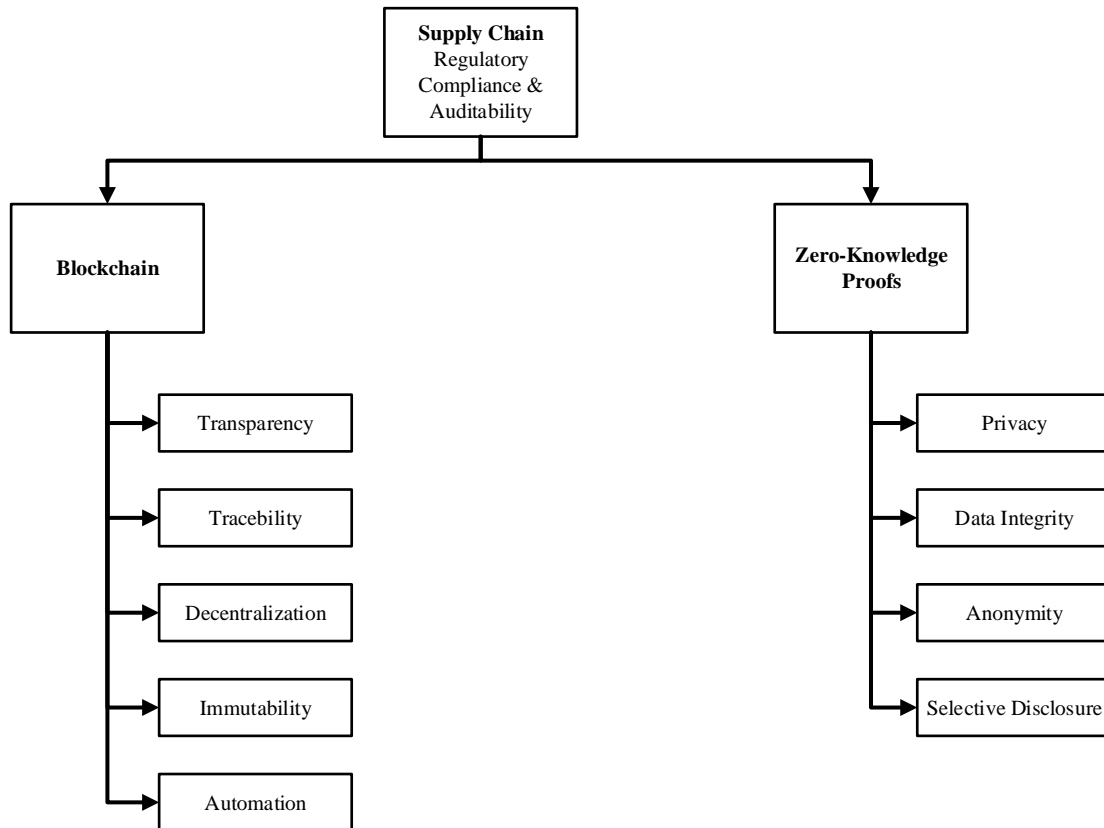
**Supply Chain** Regulatory Compliance & Auditability

**Blockchain**

Transparency

Tracebility

Decentralization

Immutability

Automation

**Zero-Knowledge Proofs**

Privacy

Data Integrity

Anonymity

Selective Disclosure